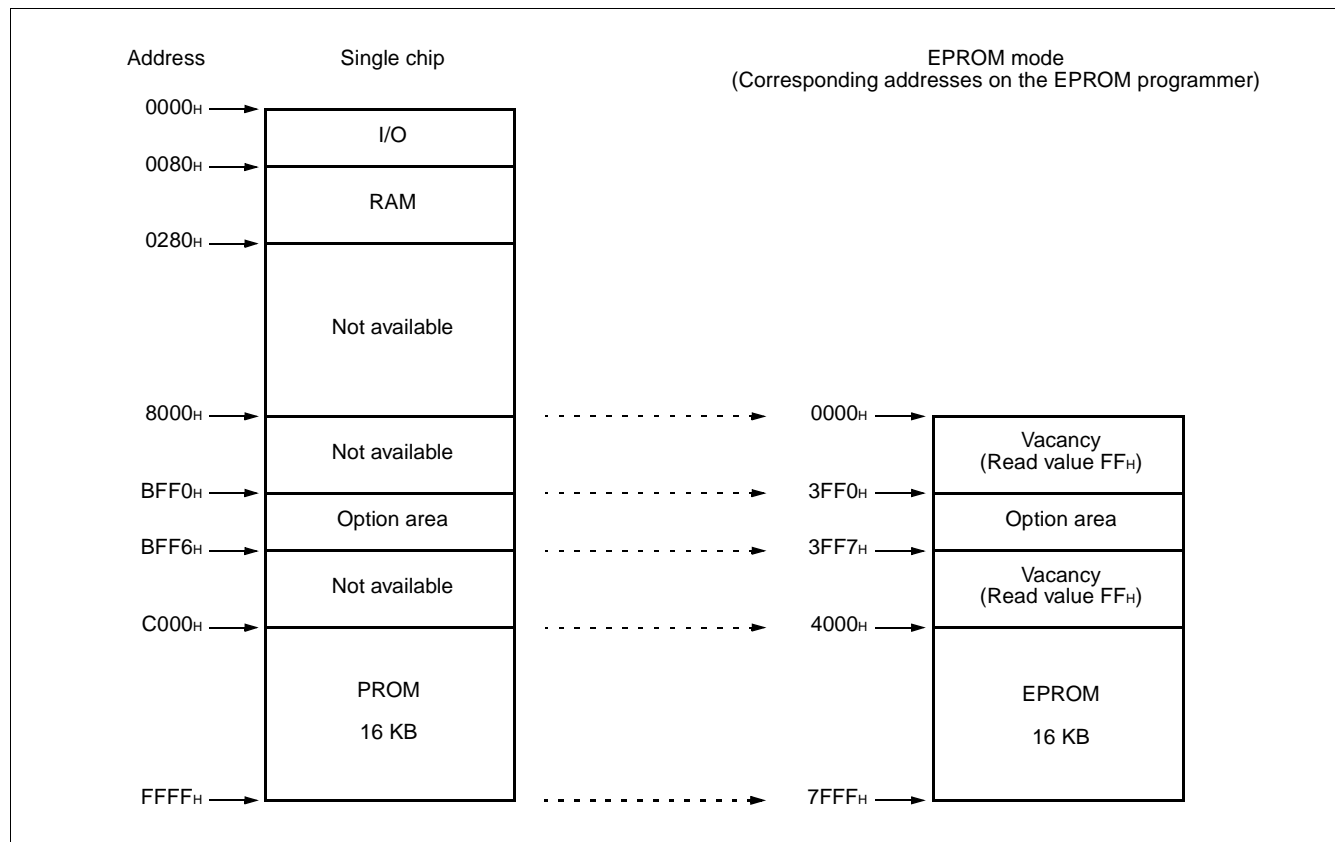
Address

Single chip

EPROM mode
(Corresponding addresses on the EPROM programmer)

$0000_H$

I/O

$0080_H$

RAM

$0280_H$

Not available

$8000_H$

Not available

$0000_H$

Vacancy
(Read value $FF_H$)

$BFF0_H$

$3FF0_H$

Option area

Option area

$BFF6_H$

$3FF7_H$

Not available

Vacancy
(Read value $FF_H$)

$C000_H$

$4000_H$

PROM
16 KB

EPROM
16 KB

$FFFF_H$

$7FFF_H$